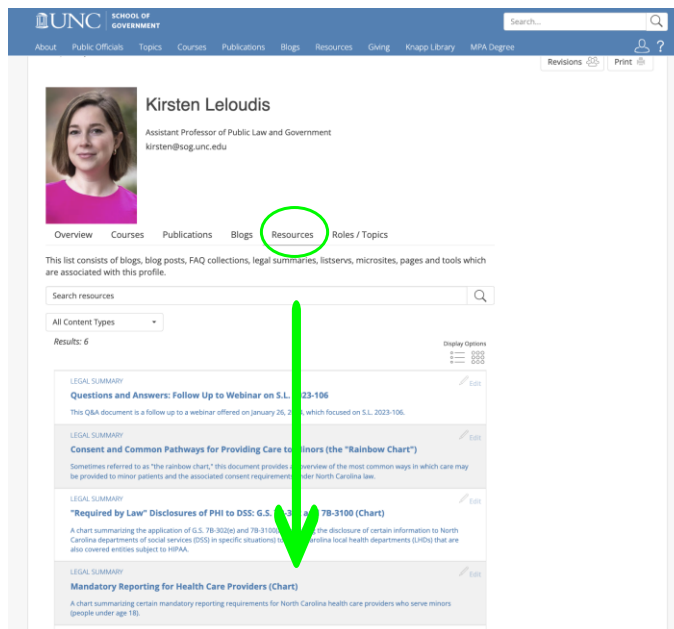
UNC SCHOOL OF GOVERNMENT

Search...

About Public Officials Topics Courses Publications Blogs Resources Giving Knapp Library MPA Degree

Revisions Print

Kirsten Leloudis

Assistant Professor of Public Law and Government
kirsten@sog.unc.edu

Overview Courses Publications Blogs Resources Roles / Topics

This list consists of blogs, blog posts, FAQ collections, legal summaries, listservs, microsites, pages and tools which are associated with this profile.

Search resources

All Content Types

Results: 6

Display Options

LEGAL SUMMARY
Edit
Questions and Answers: Follow Up to Webinar on S.L. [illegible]023-106
This Q&A document is a follow up to a webinar offered on January 26, 2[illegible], which focused on S.L. 2023-106.

LEGAL SUMMARY
Edit
Consent and Common Pathways for Providing Care t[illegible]inors (the "Rainbow Chart")
Sometimes referred to as "the rainbow chart," this document provides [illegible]verview of the most common ways in which care may be provided to minor patients and the associated consent requirement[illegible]nder North Carolina law.

LEGAL SUMMARY
Edit
"Required by Law" Disclosures of PHI to DSS: G.S. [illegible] 7B-3100 (Chart)
A chart summarizing the application of G.S. 7B-302(e) and 7B-3100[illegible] the disclosure of certain information to North Carolina departments of social services (DSS) in specific situations) t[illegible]arolina local health departments (LHDs) that are also covered entities subject to HIPAA.

LEGAL SUMMARY
Edit
Mandatory Reporting for Health Care Providers (Chart)
A chart summarizing certain mandatory reporting requirements for North Carolina health care providers who serve minors (people under age 18).